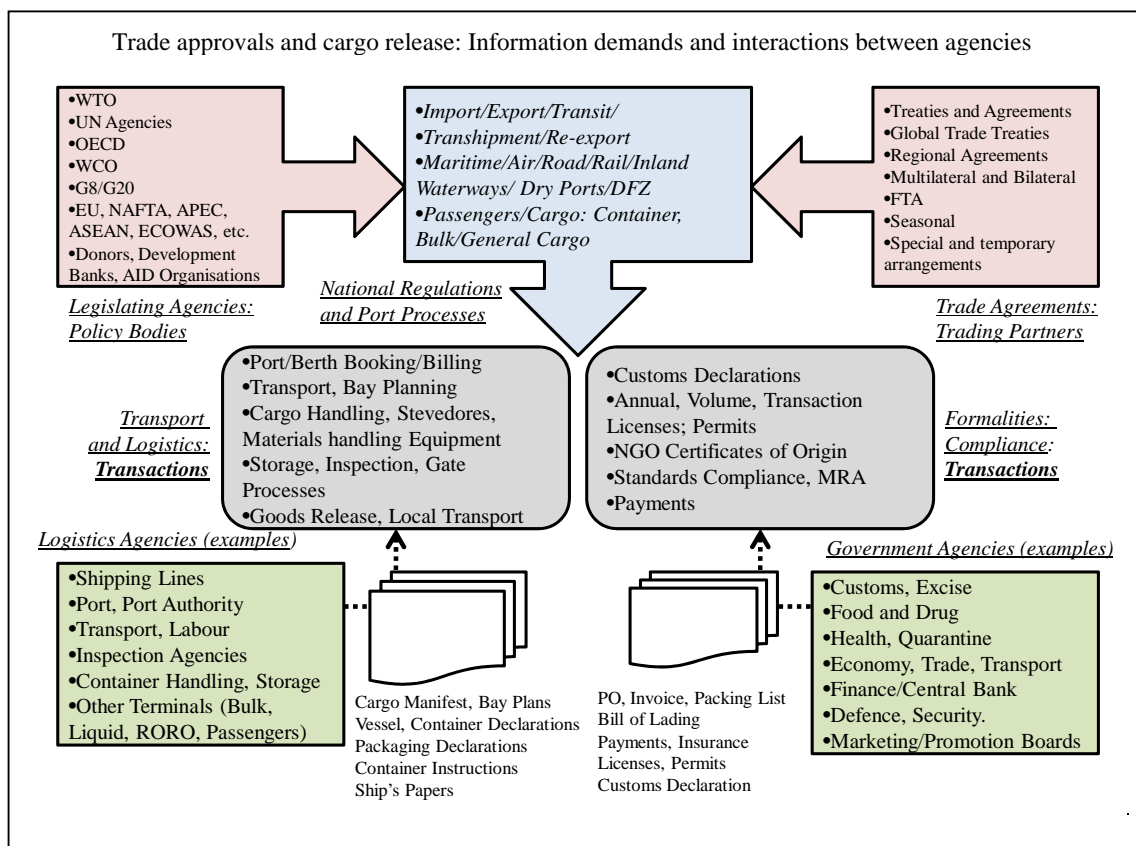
Trade approvals and cargo release: Information demands and interactions between agencies

•WTO
•UN Agencies
•OECD
•WCO
•G8/G20
•EU, NAFTA, APEC, ASEAN, ECOWAS, etc.
•Donors, Development Banks, AID Organisations

Legislating Agencies: Policy Bodies

•Import/Export/Transit/
•Transhipment/Re-export
•Maritime/Air/Road/Rail/Inland Waterways/ Dry Ports/DFZ
•Passengers/Cargo: Container, Bulk/General Cargo

National Regulations and Port Processes

•Treaties and Agreements
•Global Trade Treaties
•Regional Agreements
•Multilateral and Bilateral
•FTA
•Seasonal
•Special and temporary arrangements

Trade Agreements: Trading Partners

Transport and Logistics: Transactions

•Port/Berth Booking/Billing
•Transport, Bay Planning
•Cargo Handling, Stevedores, Materials handling Equipment
•Storage, Inspection, Gate Processes
•Goods Release, Local Transport

•Customs Declarations
•Annual, Volume, Transaction Licenses; Permits
•NGO Certificates of Origin
•Standards Compliance, MRA
•Payments

Formalities: Compliance: Transactions

Logistics Agencies (examples)

•Shipping Lines
•Port, Port Authority
•Transport, Labour
•Inspection Agencies
•Container Handling, Storage
•Other Terminals (Bulk, Liquid, RORO, Passengers)

Cargo Manifest, Bay Plans
Vessel, Container Declarations
Packaging Declarations
Container Instructions
Ship's Papers

PO, Invoice, Packing List
Bill of Lading
Payments, Insurance
Licenses, Permits
Customs Declaration

Government Agencies (examples)

•Customs, Excise
•Food and Drug
•Health, Quarantine
•Economy, Trade, Transport
•Finance/Central Bank
•Defence, Security.
•Marketing/Promotion Boards